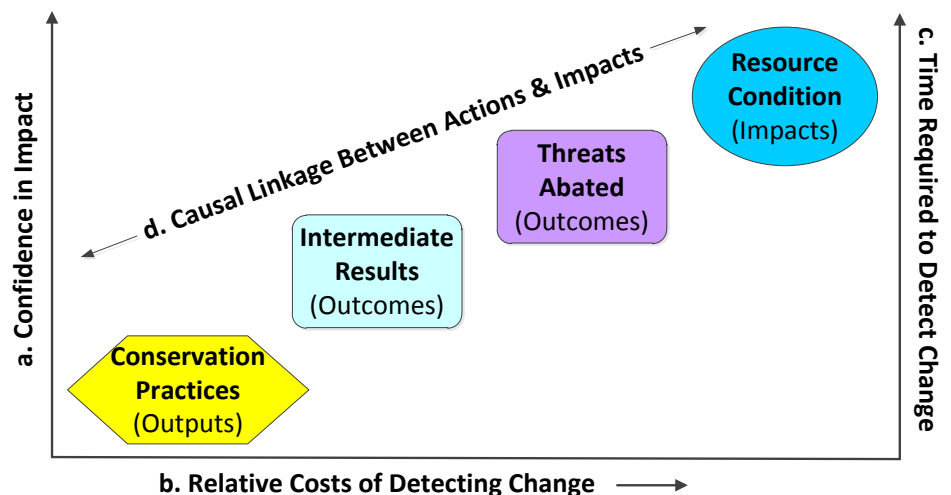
a. Confidence in Impact

d. Causal Linkage Between Actions & Impacts

Resource Condition (Impacts)

Threats Abated (Outcomes)

Intermediate Results (Outcomes)

Conservation Practices (Outputs)

c. Time Required to Detect Change

b. Relative Costs of Detecting Change